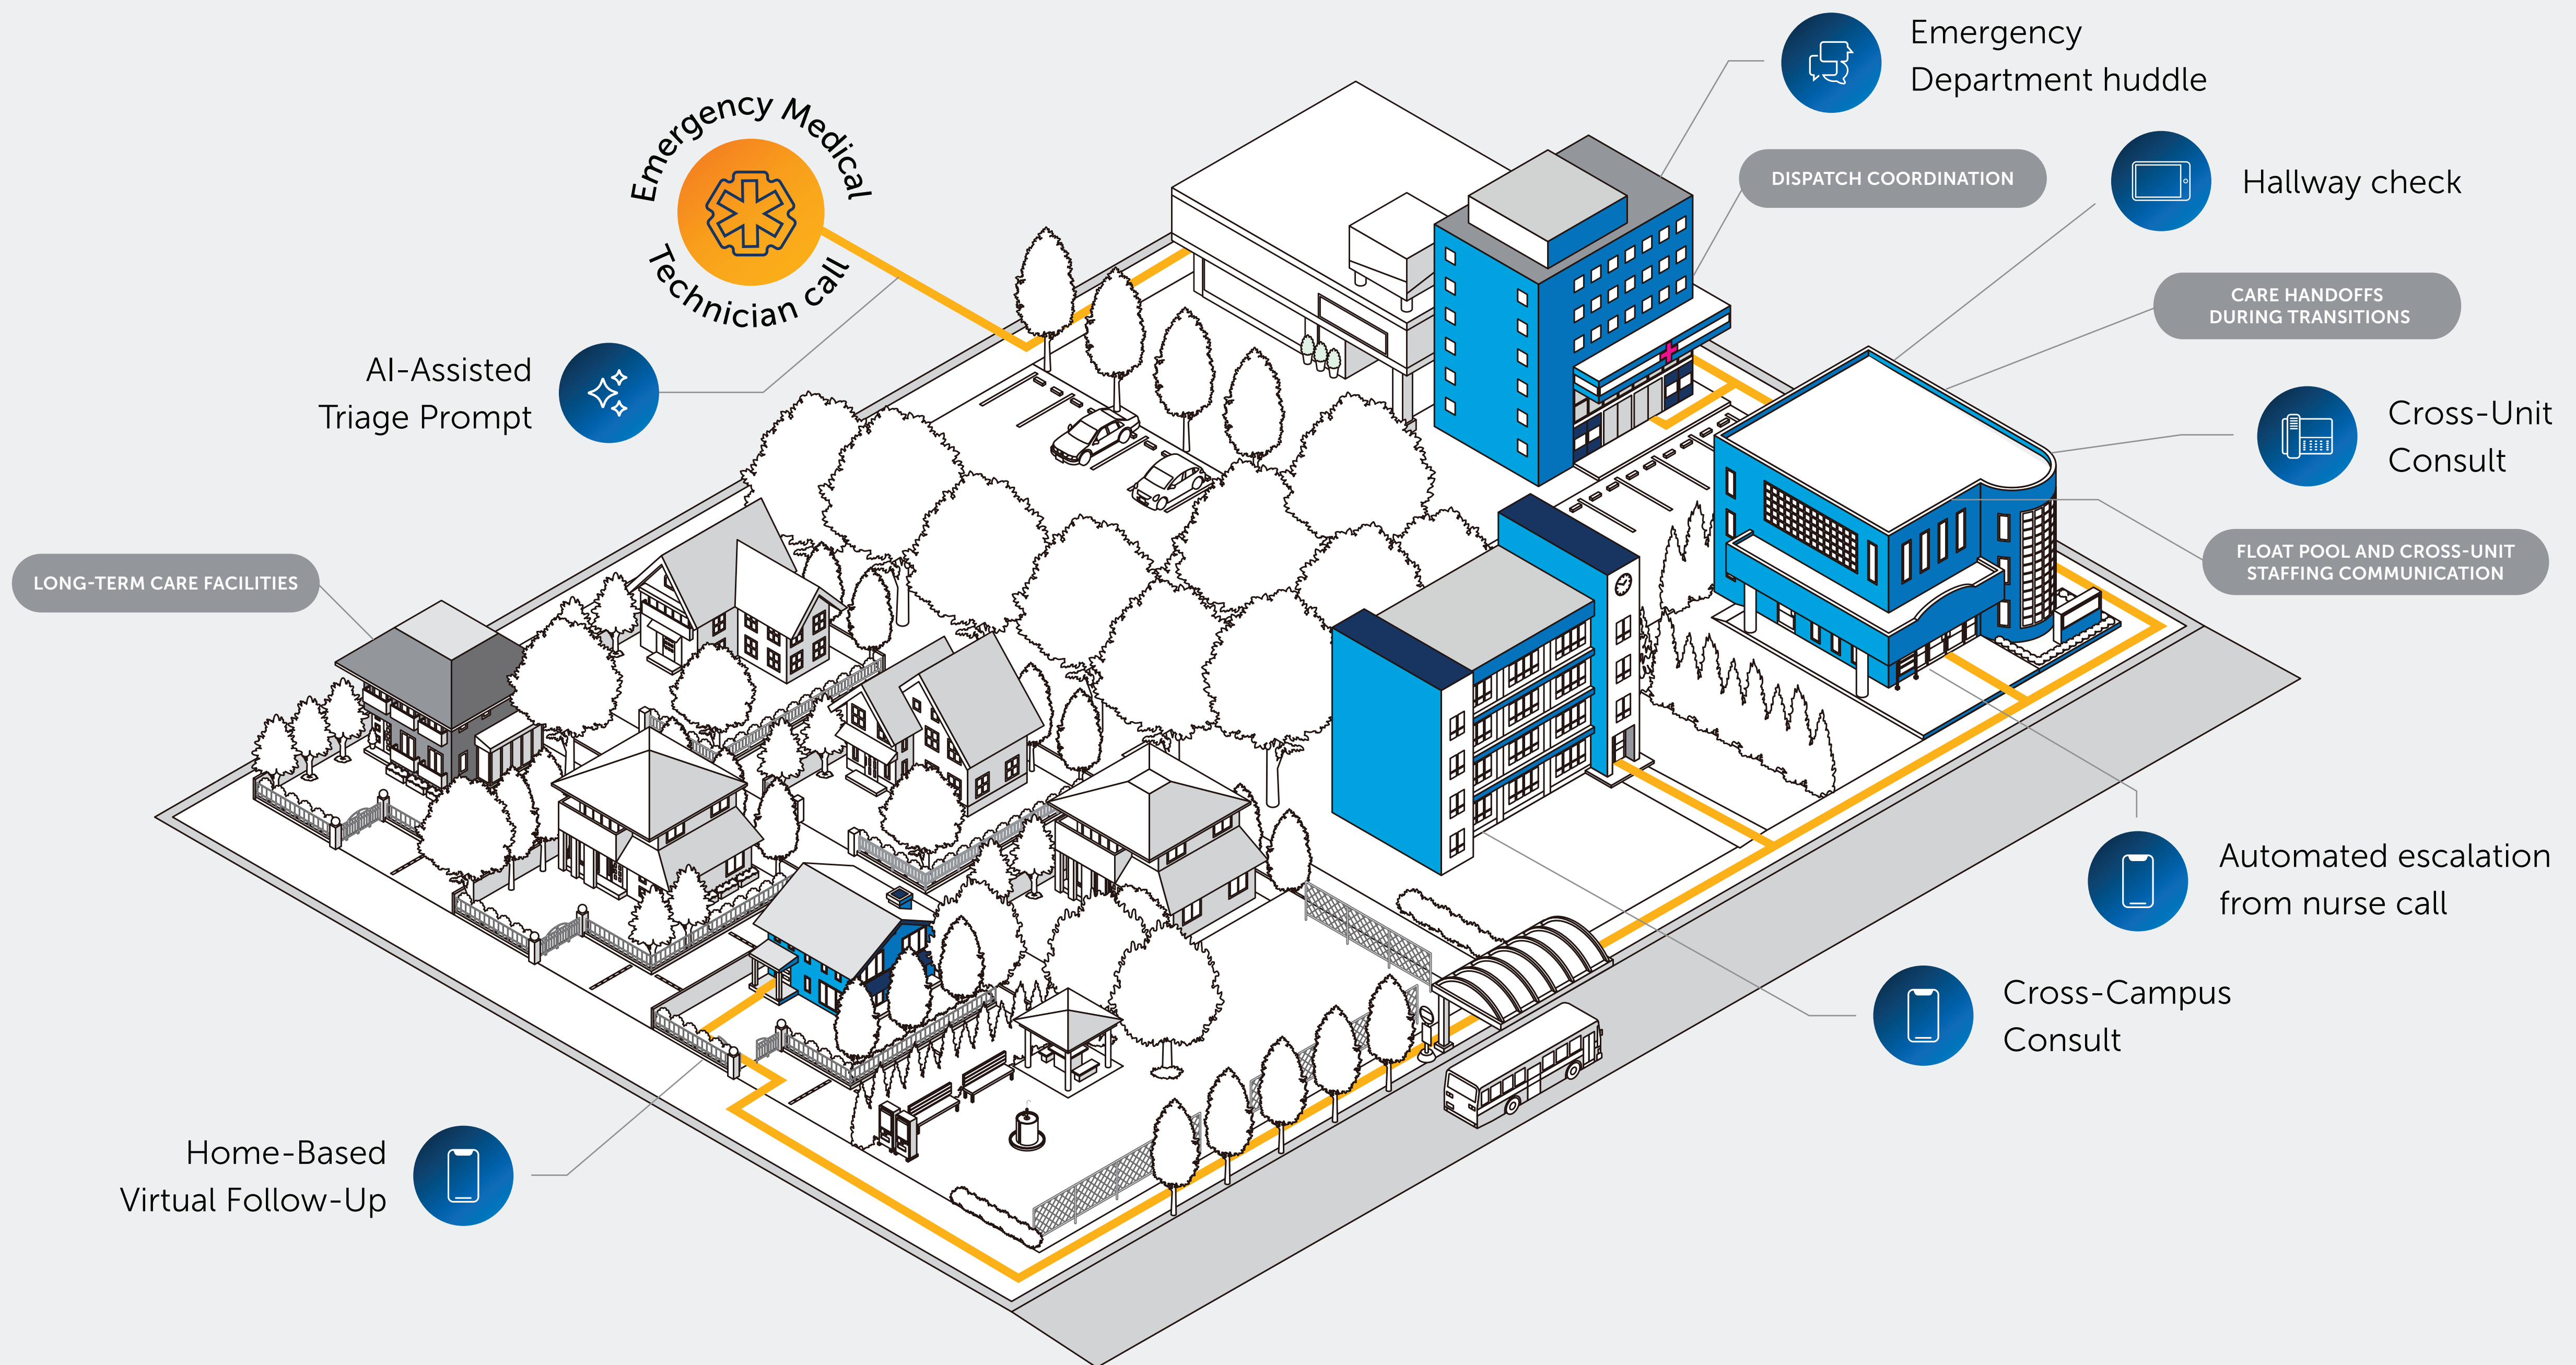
Emergency Medical Technician call

Emergency Department huddle

DISPATCH COORDINATION

Hallway check

CARE HANDOFFS DURING TRANSITIONS

AI-Assisted Triage Prompt

Cross-Unit Consult

LONG-TERM CARE FACILITIES

FLOAT POOL AND CROSS-UNIT STAFFING COMMUNICATION

Automated escalation from nurse call

Cross-Campus Consult

Home-Based Virtual Follow-Up